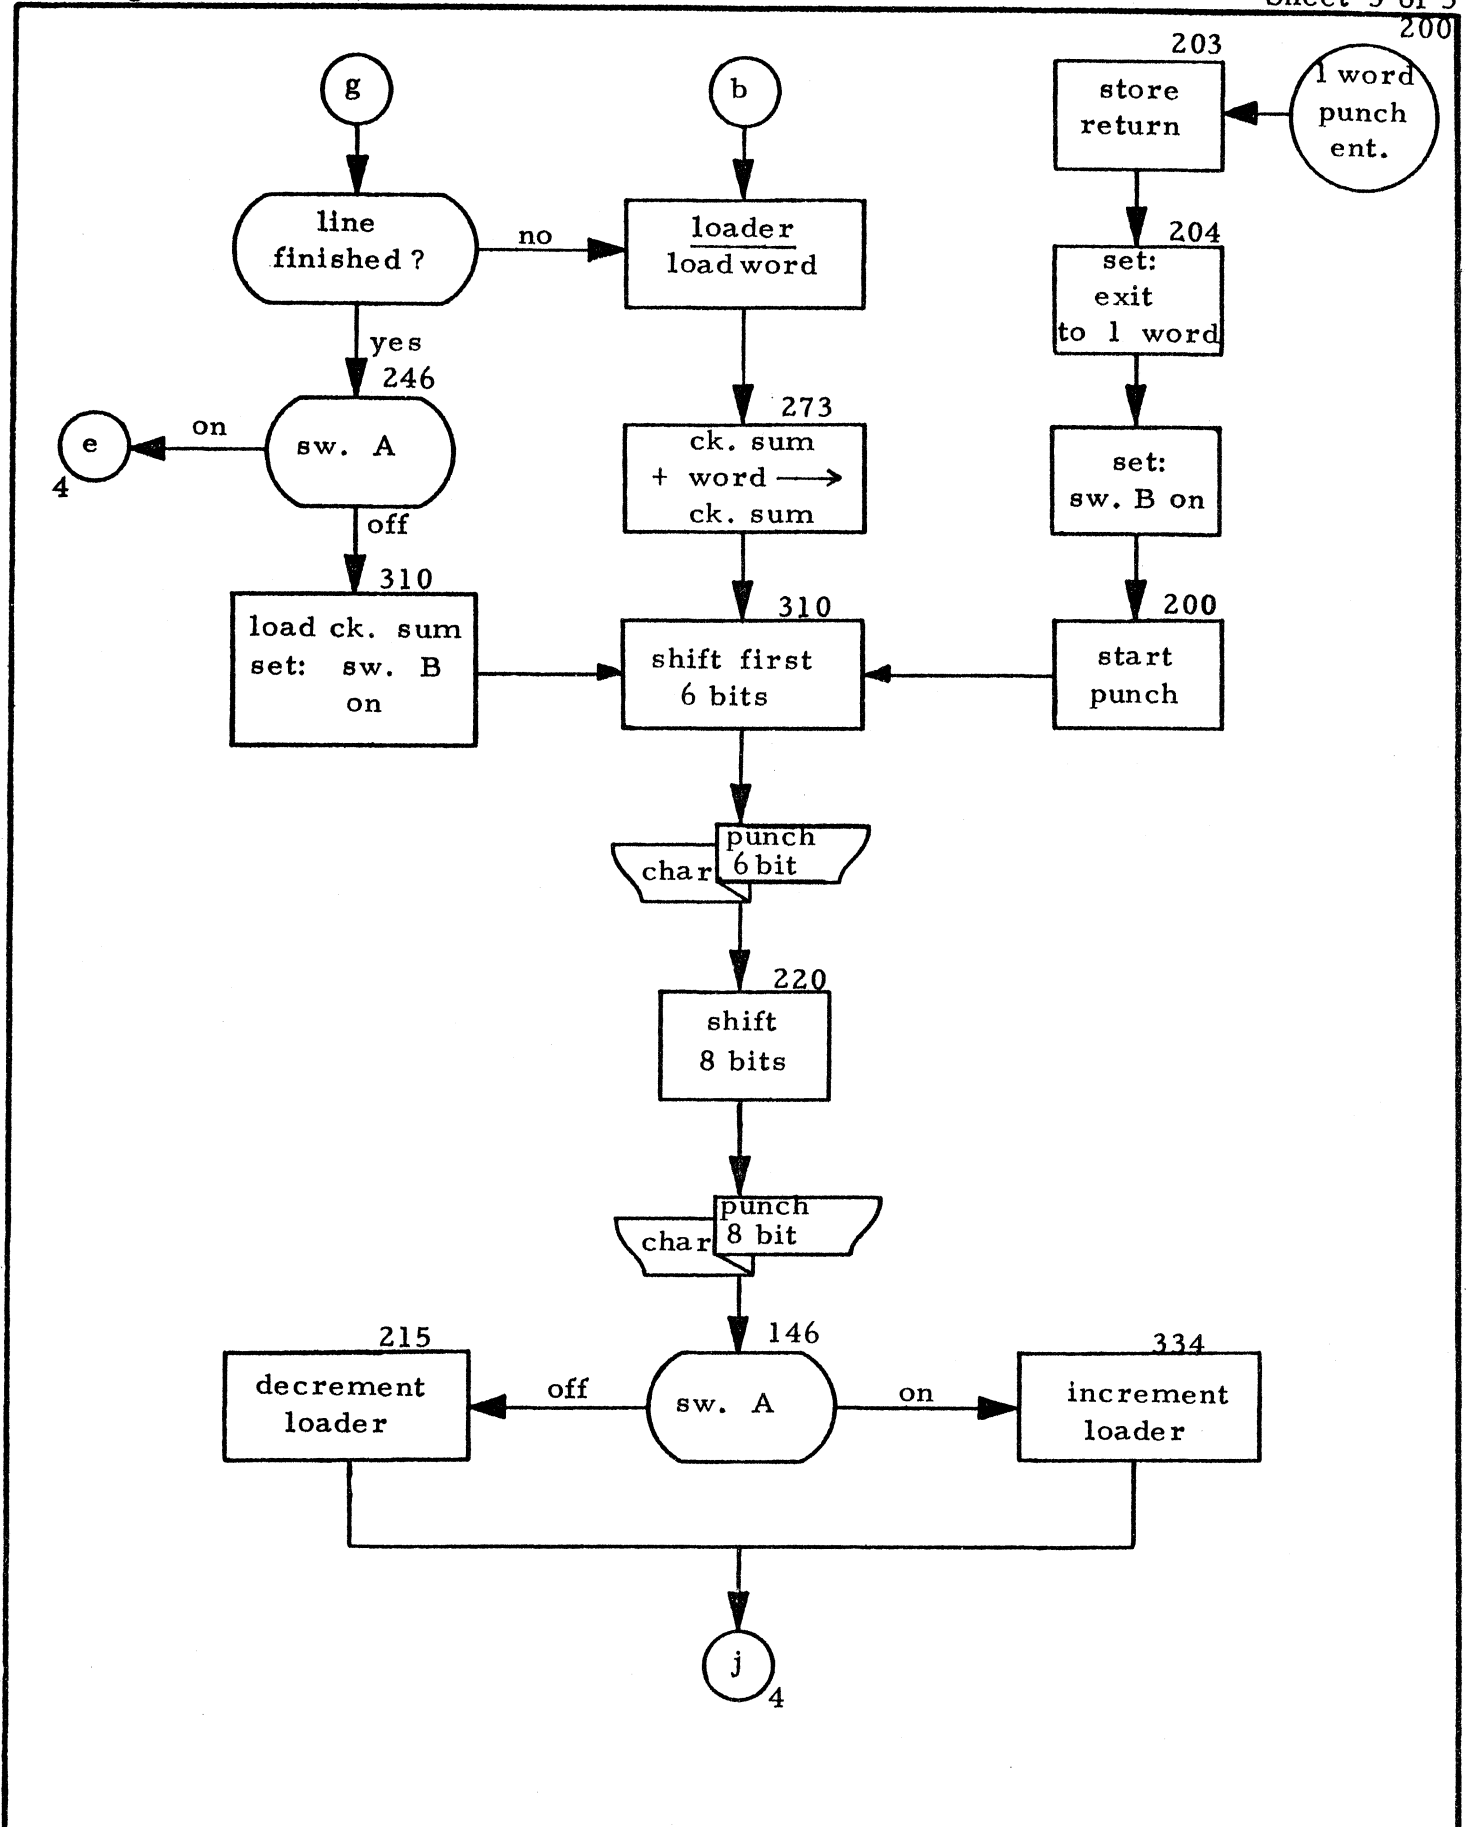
Sheet 5 of 5

200

203

g

b

store return

1 word punch ent.

line finished ?

no

loader
load word

204

set: exit to 1 word

yes

246

e

on

sw. A

273

ck. sum + word ⟶ ck. sum

set: sw. B on

4

off

310

310

200

load ck. sum set: sw. B on

shift first 6 bits

start punch

char

punch 6 bit

220

shift 8 bits

char

punch 8 bit

215

146

334

decrement loader

off

sw. A

on

increment loader

j

4